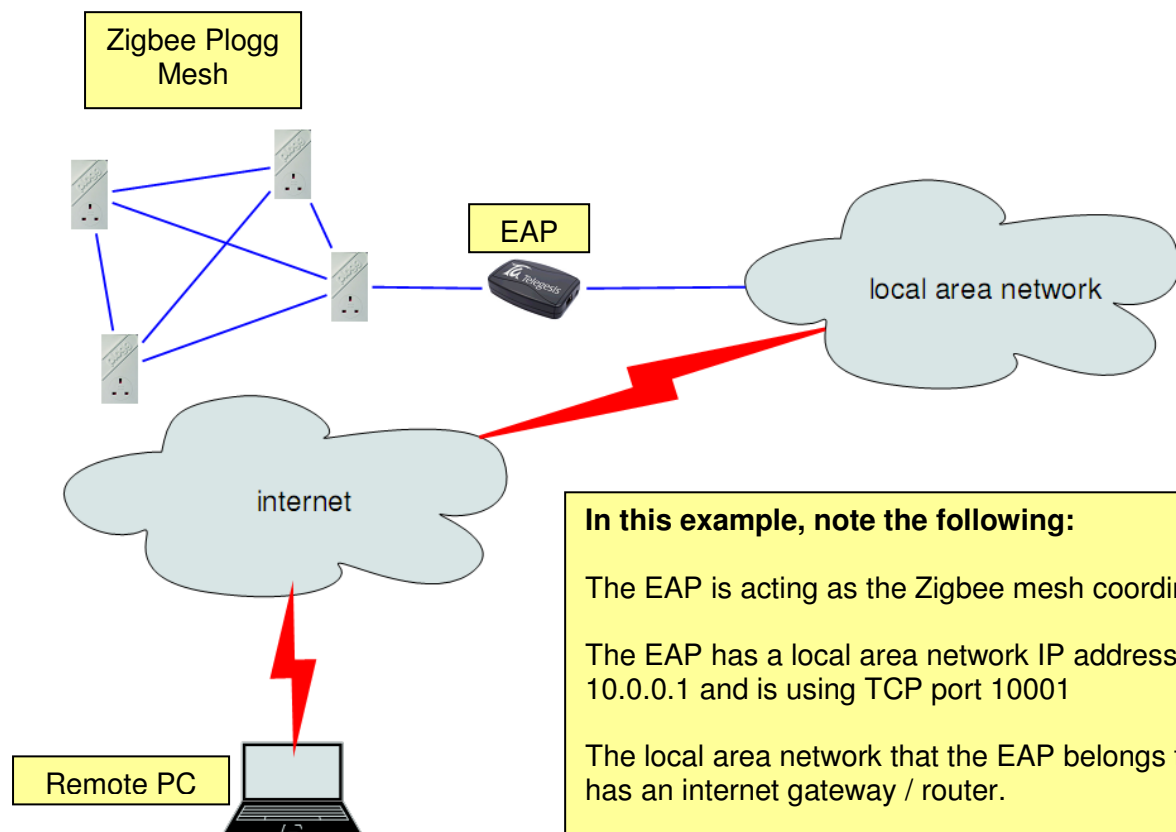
Zigbee Plogg Mesh

EAP

Telegesis

local area network

internet

Remote PC

In this example, note the following:

The EAP is acting as the Zigbee mesh coordi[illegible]

The EAP has a local area network IP address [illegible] 10.0.0.1 and is using TCP port 10001

The local area network that the EAP belongs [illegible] has an internet gateway / router.